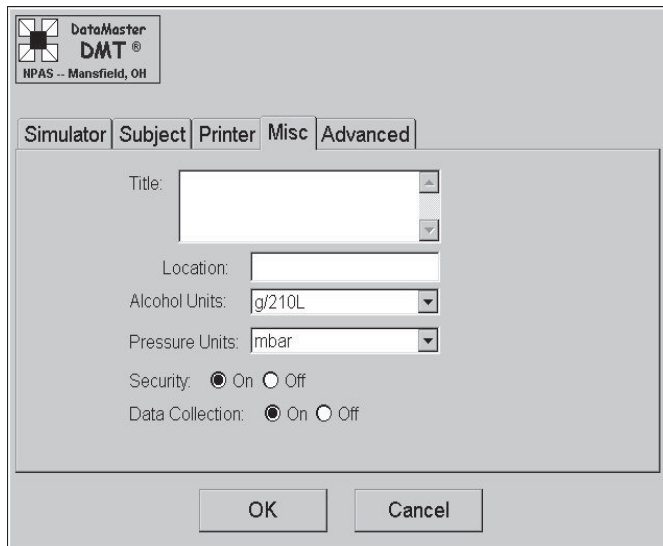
DataMaster
DMT ®
NPAS -- Mansfield, OH

Simulator | Subject | Printer | Misc | Advanced

Title:

Location:

Alcohol Units: g/210L

Pressure Units: mbar

Security: On Off

Data Collection: On Off

OK

Cancel